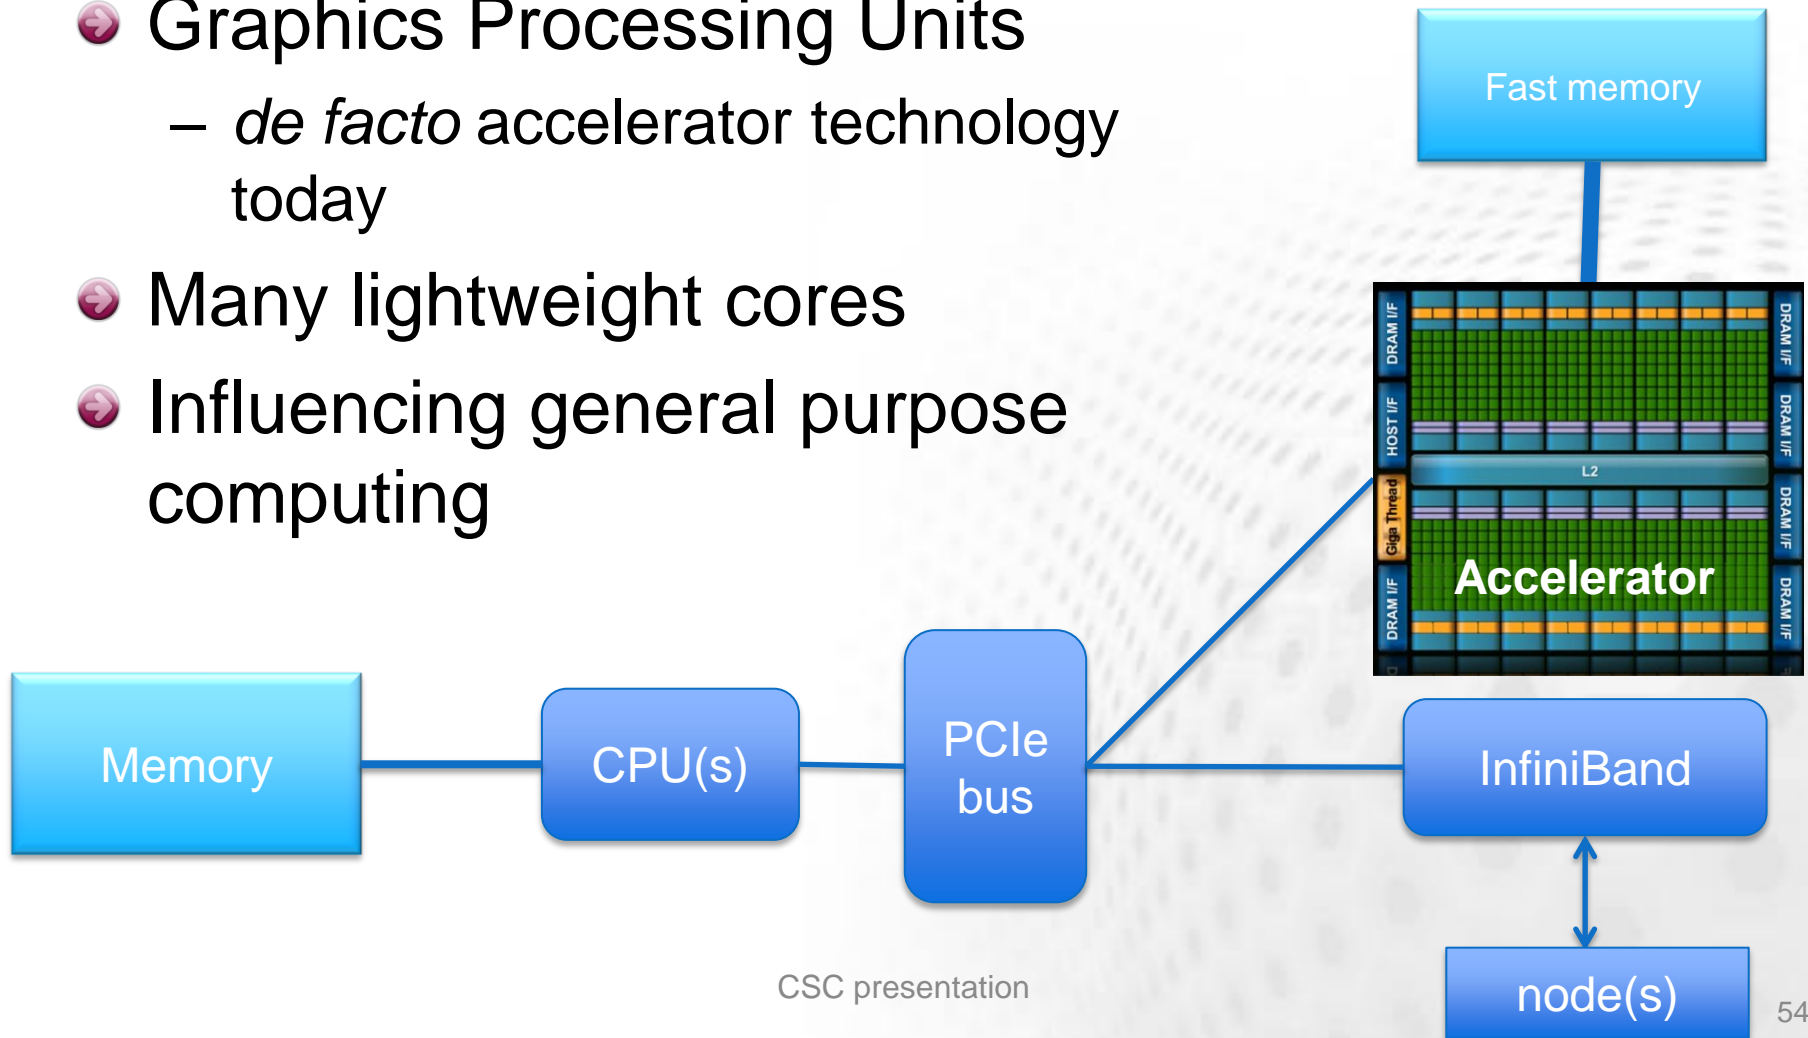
Graphics Processing Units

– de facto accelerator technology today

Many lightweight cores

Influencing general purpose computing

Fast memory

DRAM I/F
HOST I/F
Giga Thread
DRAM I/F
L2
DRAM I/F
DRAM I/F
DRAM I/F
DRAM I/F

Accelerator

Memory

CPU(s)

PCIe bus

InfiniBand

node(s)

CSC presentation

54